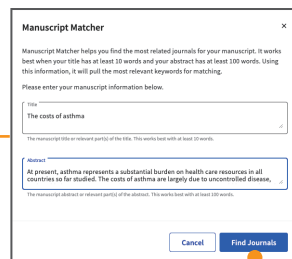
Manuscript Matcher

×

Manuscript Matcher helps you find the most related journals for your manuscript. It works best when your title has at least 10 words and your abstract has at least 100 words. Using this information, it will pull the most relevant keywords for matching.

Please enter your manuscript information below.

Title
The costs of asthma

The manuscript title or relevant part(s) of the title. This works best with at least 10 words.

Abstract
At present, asthma represents a substantial burden on health care resources in all countries so far studied. The costs of asthma are largely due to uncontrolled disease,

The manuscript abstract or relevant part(s) of the abstract. This works best with at least 100 words.

Cancel

Find Journals